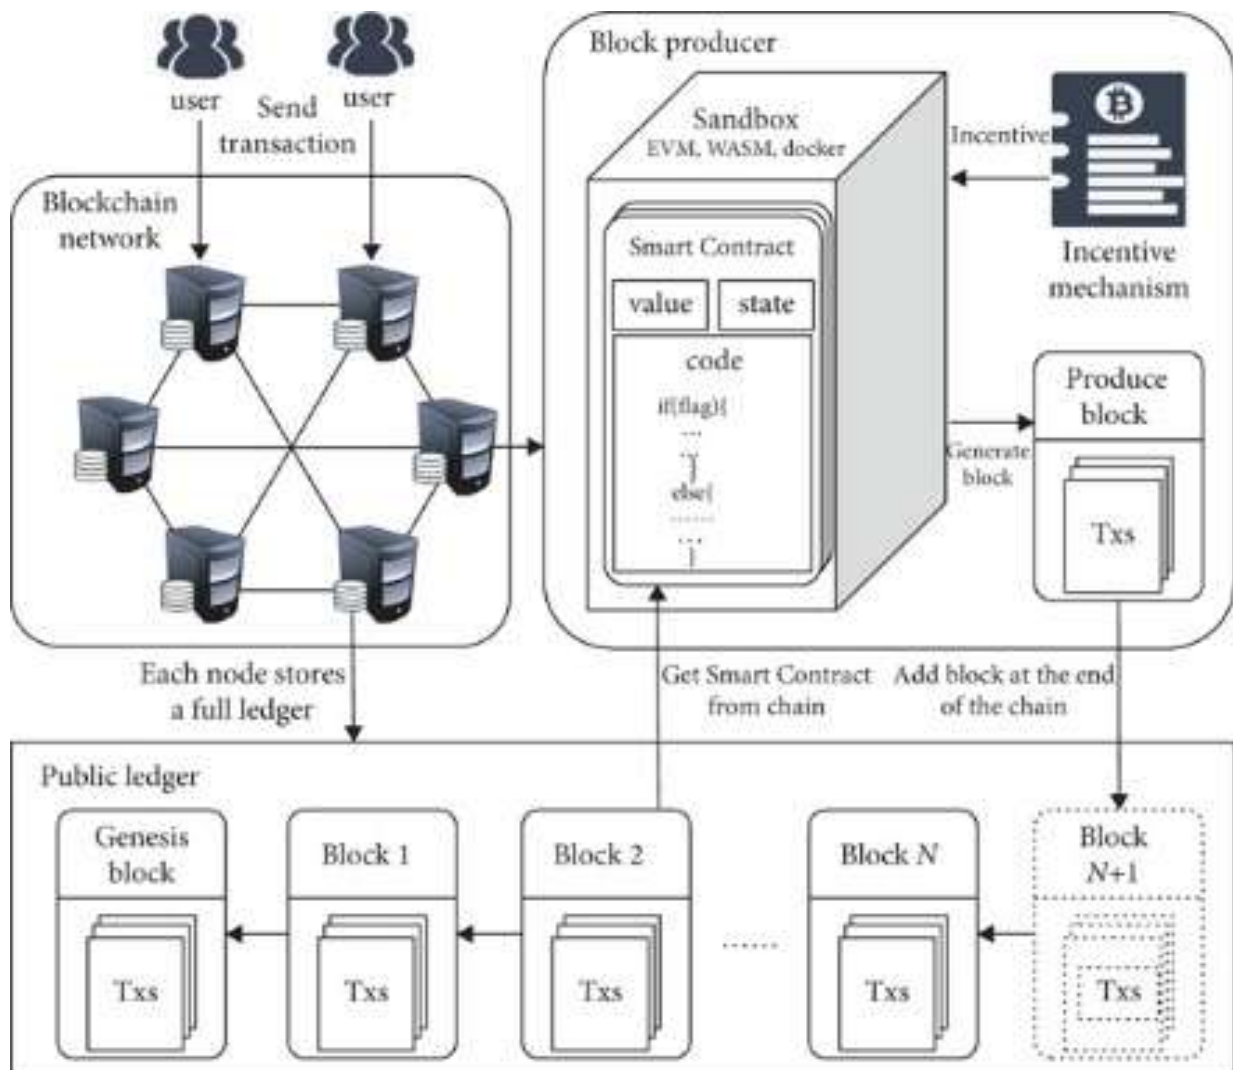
user
Send transaction
user

Blockchain network

Block producer

Sandbox
EVM, WASM, docker

Incentive

Incentive mechanism

Smart Contract

value

state

code

if(flag){
....
}
else{
......
....
}

Generate block

Produce block

Txs

Each node stores a full ledger

Get Smart Contract from chain

Add block at the end of the chain

Public ledger

Genesis block

Txs

Block 1

Txs

Block 2

Txs

......

Block $N$

Txs

Block $N$+1

Txs